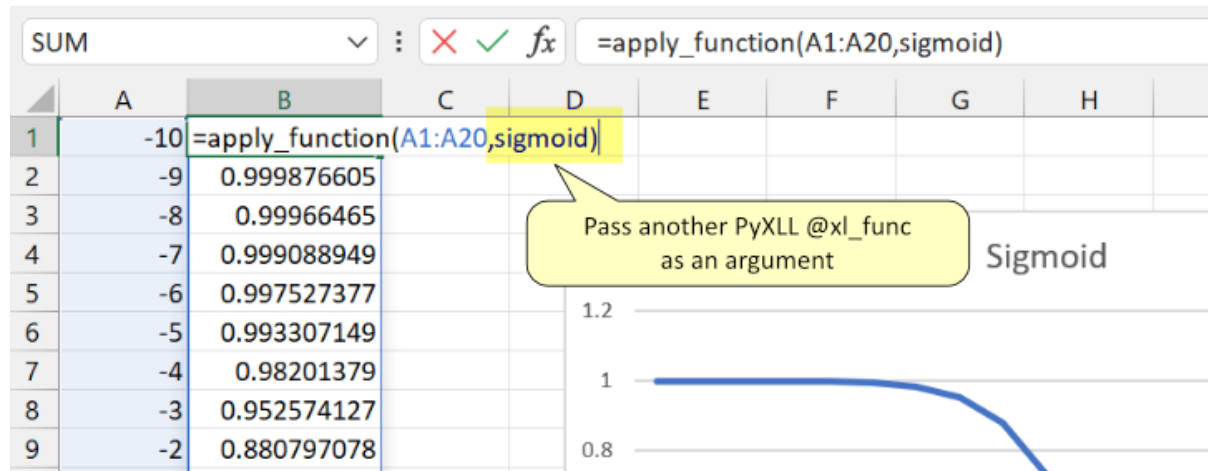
SUM

$f_x$ =apply_function(A1:A20,sigmoid)

| | A | B | C | D | E | F | G | H |
|---|---|---|---|---|---|---|---|---|
| 1 | -10 | =apply_function(A1:A20,sigmoid) | | | | | | |
| 2 | -9 | 0.999876605 | | | | | | |
| 3 | -8 | 0.99966465 | | | | | | |
| 4 | -7 | 0.999088949 | | | | | | |
| 5 | -6 | 0.997527377 | | | | | | |
| 6 | -5 | 0.993307149 | | | | | | |
| 7 | -4 | 0.98201379 | | | | | | |
| 8 | -3 | 0.952574127 | | | | | | |
| 9 | -2 | 0.880797078 | | | | | | |

Pass another PyXLL @xl_func as an argument

Sigmoid

1.2

1

0.8